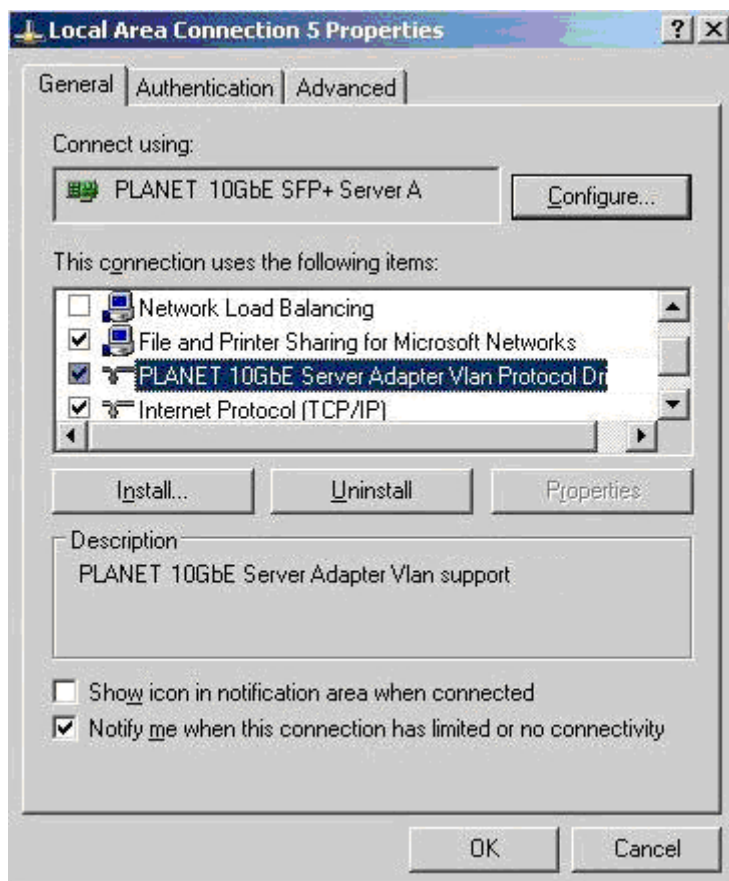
Local Area Connection 5 Properties

?
X

General | Authentication | Advanced

Connect using:

PLANET 10GbE SFP+ Server A

Configure...

This connection uses the following items:

Network Load Balancing
File and Printer Sharing for Microsoft Networks
PLANET 10GbE Server Adapter Vlan Protocol Dr
Internet Protocol (TCP/IP)

Install...
Uninstall
Properties

Description

PLANET 10GbE Server Adapter Vlan support

Show icon in notification area when connected
Notify me when this connection has limited or no connectivity

OK
Cancel